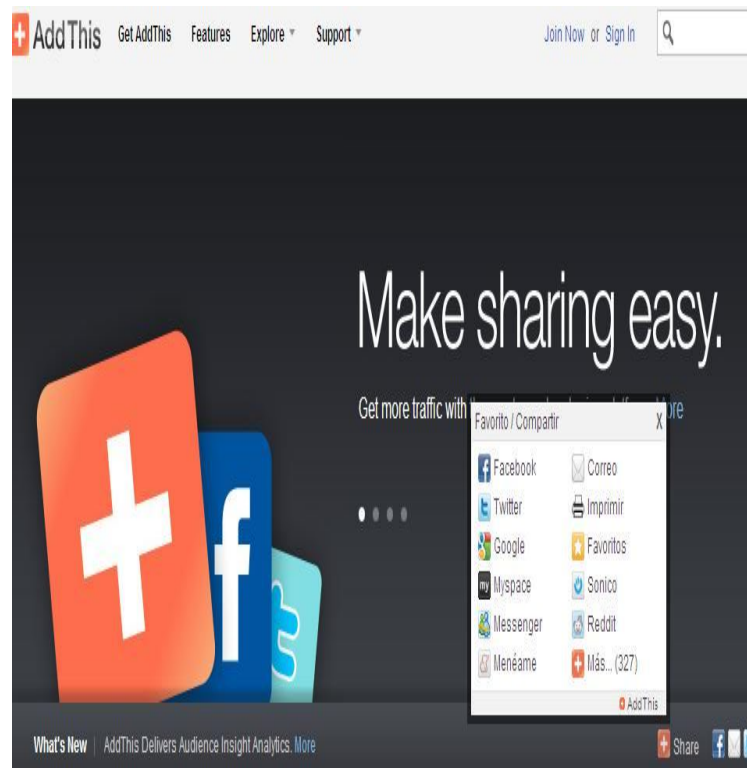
AddThis Get AddThis Features Explore Support Join Now or Sign In

Make sharing easy.

Get more traffic with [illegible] More

Favorito / Compartir X

Facebook
Correo
Twitter
Imprimir
Google
Favoritos
Myspace
Sonico
Messenger
Reddit
Menéame
Más... (327)

AddThis

What's New | AddThis Delivers Audience Insight Analytics. More

Share